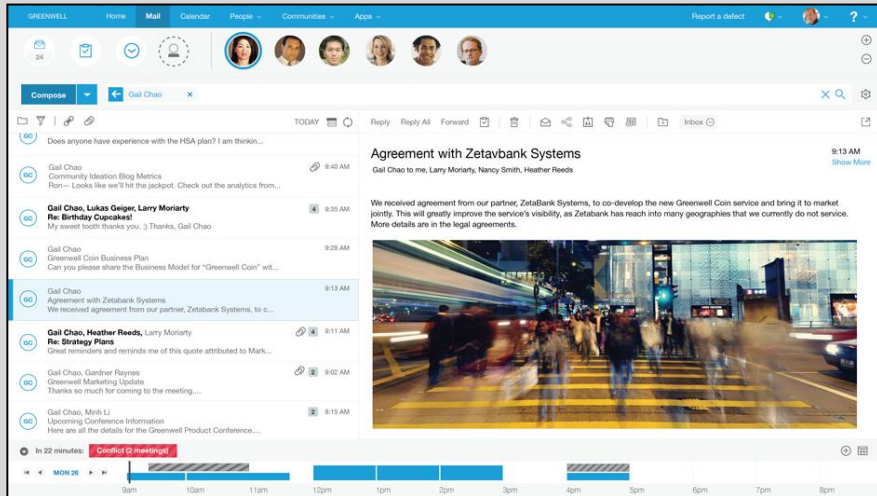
GREENWELL Home Mail Calendar People Communities Apps Report a defect ?

24

Compose Gail Chao ×

TODAY

Reply Reply All Forward Inbox

Does anyone have experience with the HSA plan? I am thinkin...

GC Gail Chao 9:40 AM
Community Ideation Blog Metrics
Ron -- Looks like we'll hit the jackpot. Check out the analytics from...

GC Gail Chao, Lukas Geiger, Larry Moriarty 4 9:35 AM
Re: Birthday Cupcakes!
My sweet tooth thanks you. :) Thanks, Gail Chao

GC Gail Chao 9:28 AM
Greenwell Coin Business Plan
Can you please share the Business Model for "Greenwell Coin" wit...

GC Gail Chao 9:13 AM
Agreement with Zetabank Systems
We received agreement from our partner, Zetabank Systems, to c...

GC Gail Chao, Heather Reeds, Larry Moriarty 4 9:11 AM
Re: Strategy Plans
Great reminders and reminds me of this quote attributed to Mark...

GC Gail Chao, Gardner Raynes 2 9:02 AM
Greenwell Marketing Update
Thanks so much for coming to the meeting....

GC Gail Chao, Minh Li 2 8:15 AM
Upcoming Conference Information
Here are all the details for the Greenwell Product Conference....

Agreement with Zetavbank Systems
9:13 AM
Show More
Gail Chao to me, Larry Moriarty, Nancy Smith, Heather Reeds

We received agreement from our partner, ZetaBank Systems, to co-develop the new Greenwell Coin service and bring it to market jointly. This will greatly improve the service's visibility, as Zetabank has reach into many geographies that we currently do not service. More details are in the legal agreements.

In 22 minutes: Conflict (2 meetings)

MON 26

9am 10am 11am 12pm 1pm 2pm 3pm 4pm 5pm 6pm 7pm 8pm